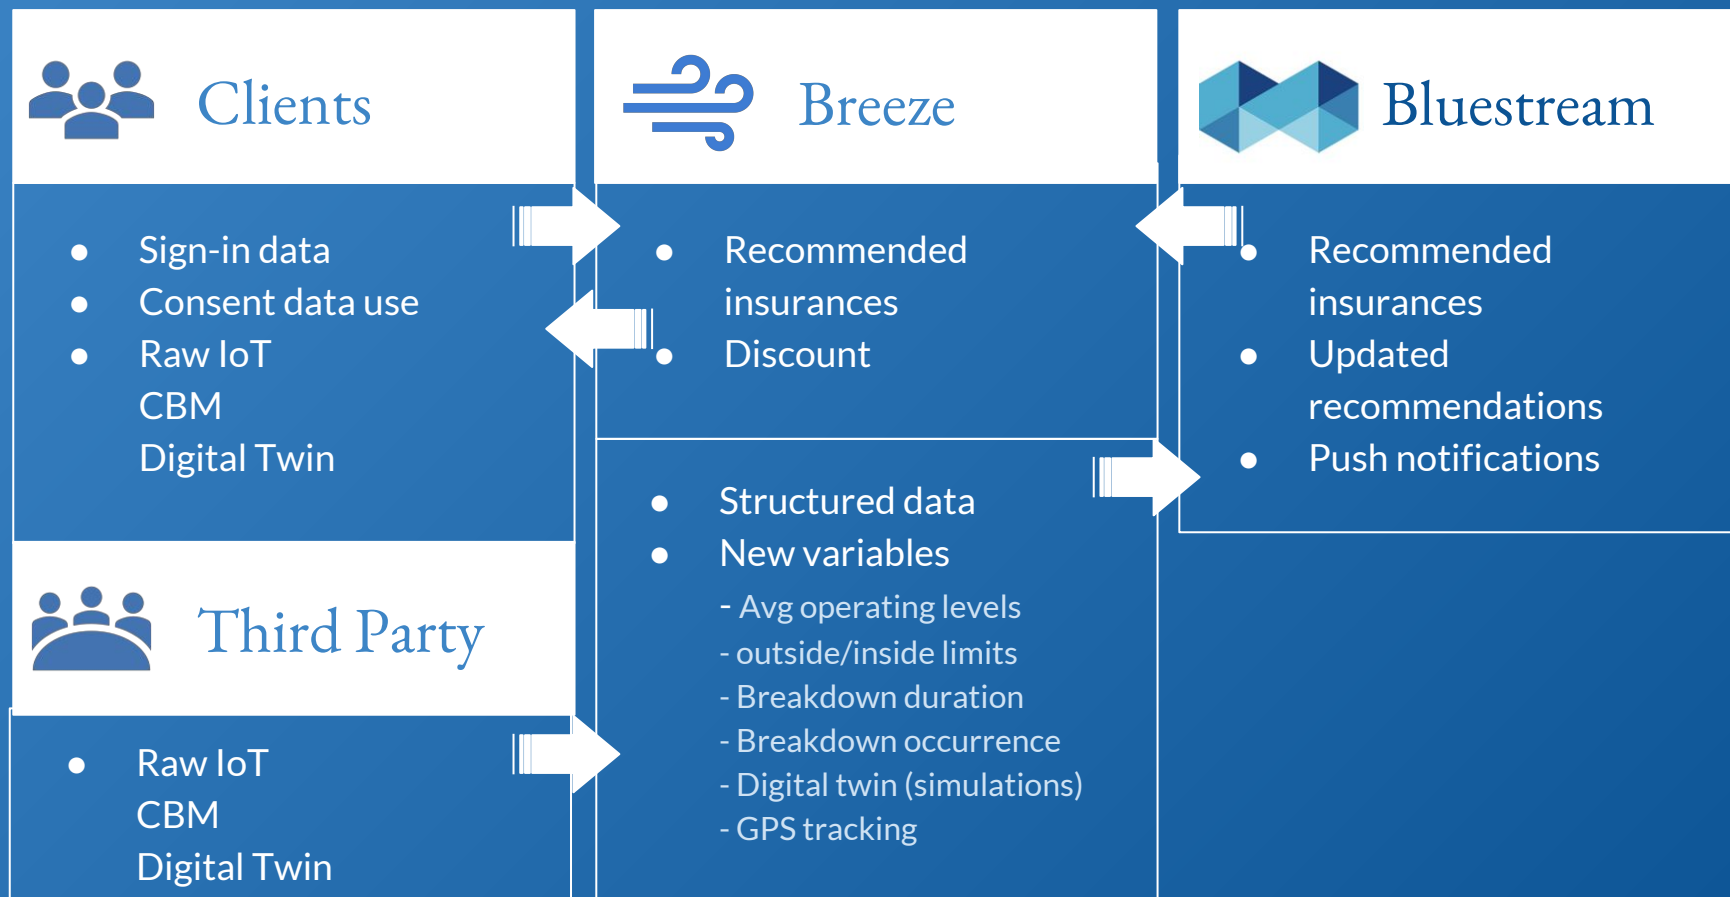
Clients

- Sign-in data
- Consent data use
- Raw IoT
CBM
Digital Twin

Third Party

- Raw IoT
CBM
Digital Twin

Breeze

- Recommended insurances
- Discount

- Structured data
- New variables
- Avg operating levels
- outside/inside limits
- Breakdown duration
- Breakdown occurrence
- Digital twin (simulations)
- GPS tracking

Bluestream

- Recommended insurances
- Updated recommendations
- Push notifications